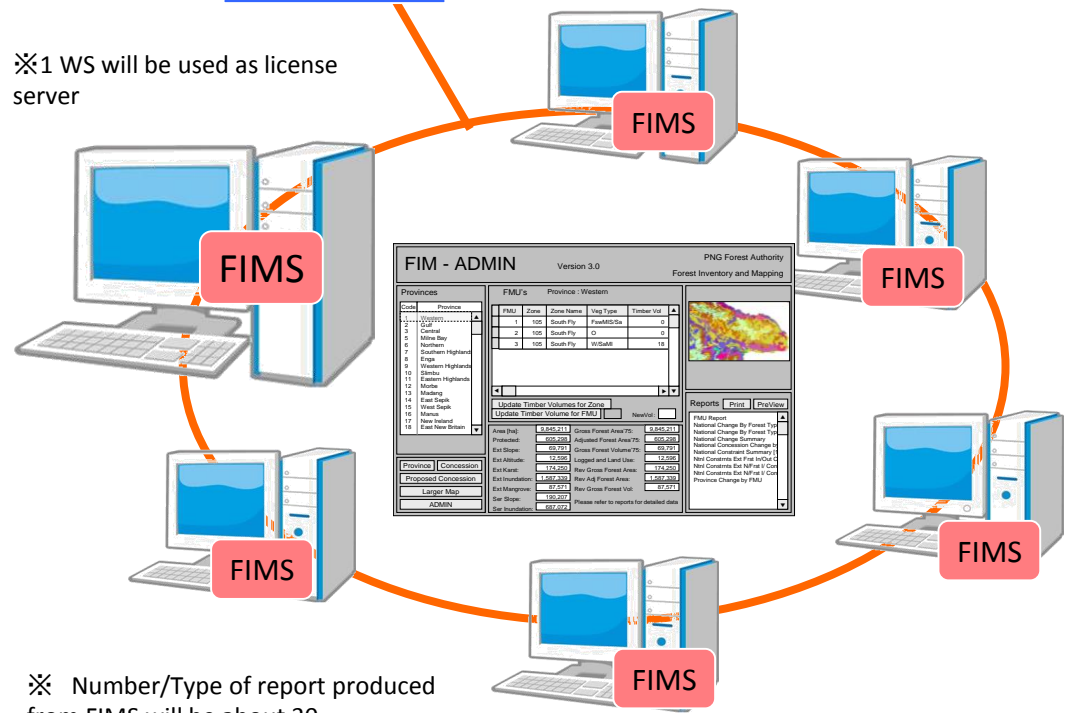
※1 WS will be used as license server

FIMS

FIMS

FIMS

FIMS

FIMS

FIMS

FIMS

FIM - ADMIN Version 3.0 PNG Forest Authority Forest Inventory and Mapping

Provinces

| Code | Province |
|---|---|
| 1 | Western |
| 2 | Gulf |
| 3 | Central |
| 5 | Milne Bay |
| 6 | Northern |
| 7 | Southern Highlands |
| 8 | Enga |
| 9 | Western Highlands |
| 10 | Slimbu |
| 11 | Eastern Highlands |
| 12 | Morbe |
| 13 | Madang |
| 14 | East Sepik |
| 15 | West Sepik |
| 16 | Manus |
| 17 | New Ireland |
| 18 | East New Britain |

FMU's Province : Western

| FMU | Zone | Zone Name | Veg Type | Timber Vol |
|---|---|---|---|---|
| 1 | 105 | South Fly | FswMiS/Sa | 0 |
| 2 | 105 | South Fly | O | 0 |
| 3 | 105 | South Fly | W/SaMl | 18 |

Update Timber Volumes for Zone
Update Timber Volume for FMU NewVol:

| Area [ha]: | 9,845,211 | Gross Forest Area'75: | 9,845,211 |
|---|---|---|---|
| Protected: | 605,298 | Adjusted Forest Area'75: | 605,298 |
| Ext Slope: | 69,791 | Gross Forest Volume'75: | 69,791 |
| Ext Altitude: | 12,596 | Logged and Land Use: | 12,596 |
| Ext Karst: | 174,250 | Rev Gross Forest Area: | 174,250 |
| Ext Inundation: | 1,587,339 | Rev Adj Forest Area: | 1,587,339 |
| Ext Mangrove: | 87,571 | Rev Gross Forest Vol: | 87,571 |
| Ser Slope: | 190,207 | Please refer to reports for detailed data | |
| Ser Inundation: | 687,072 | | |

Province Concession
Proposed Concession
Larger Map
ADMIN

Reports Print PreView
FMU Report
National Change By Forest Typ
National Change By Forest Typ
National Change Summary
National Concession Change by
National Constraint Summary [
Ntnl Constrnts Ext Frst In/Out C
Ntnl Constrnts Ext N/Frst I/ Con
Ntnl Constrnts Ext N/Frst I/ Con
Province Change by FMU

※ Number/Type of report produced
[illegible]